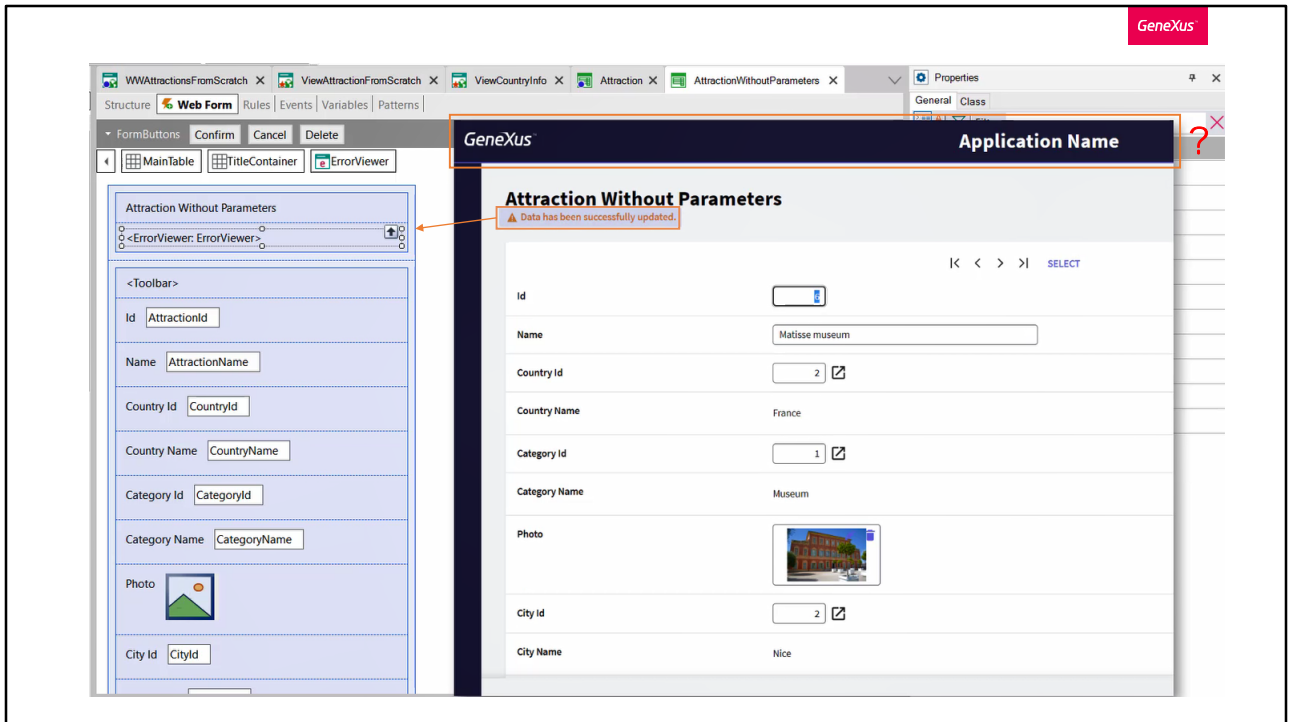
GeneXus

WWAttractionsFromScratch × ViewAttractionFromScratch × ViewCountryInfo × Attraction × AttractionWithoutParameters ×

Properties

General Class

Structure Web Form Rules Events Variables Patterns

FormButtons Confirm Cancel Delete

MainTable TitleContainer ErrorViewer

Attraction Without Parameters

<ErrorViewer: ErrorViewer>

<Toolbar>

Id AttractionId

Name AttractionName

Country Id CountryId

Country Name CountryName

Category Id CategoryId

Category Name CategoryName

Photo

City Id CityId

GeneXus

Application Name

?

Attraction Without Parameters

Data has been successfully updated.

SELECT

Id

Name Matisse museum

Country Id 2

Country Name France

Category Id 1

Category Name Museum

Photo

City Id 2

City Name Nice